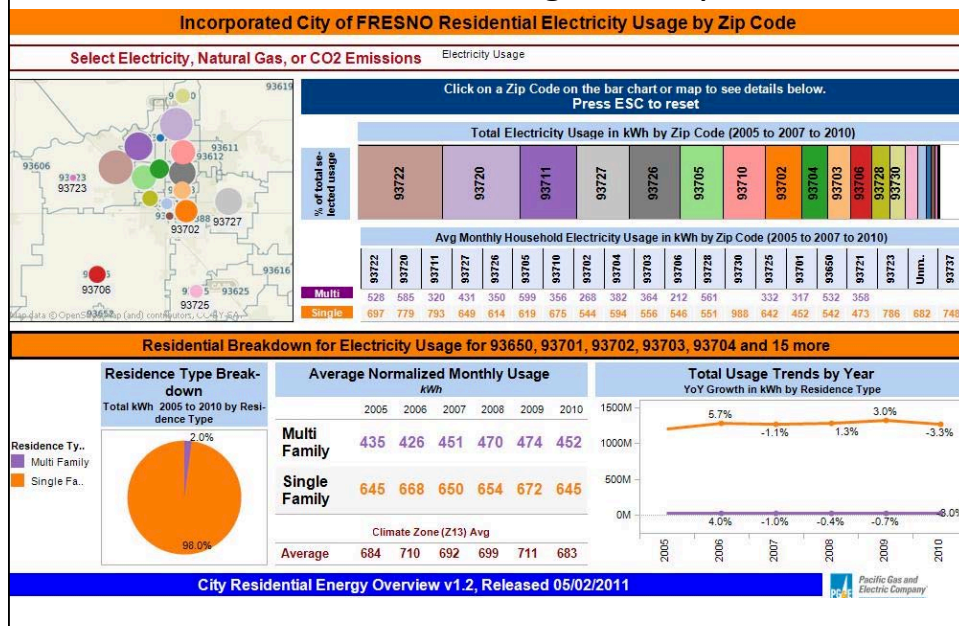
Incorporated City of FRESNO Residential Electricity Usage by Zip Code

Select Electricity, Natural Gas, or CO2 Emissions

Electricity Usage

93619
93611
93612
93606
93723
93727
93702
93616
93706
93625
93725

Map data © OpenStreetMap (and) contributors, CC-BY-SA

Click on a Zip Code on the bar chart or map to see details below.
Press ESC to reset

Total Electricity Usage in kWh by Zip Code (2005 to 2007 to 2010)

% of total selected usage

93722 93720 93711 93727 93726 93705 93710 93702 93704 93703 93706 93728 93730

Avg Monthly Household Electricity Usage in kWh by Zip Code (2005 to 2007 to 2010)

| | 93722 | 93720 | 93711 | 93727 | 93726 | 93705 | 93710 | 93702 | 93704 | 93703 | 93706 | 93728 | 93730 | 93725 | 93701 | 93650 | 93721 | 93723 | Unm.. | 93737 |
|---|---|---|---|---|---|---|---|---|---|---|---|---|---|---|---|---|---|---|---|---|
| Multi | 528 | 585 | 320 | 431 | 350 | 599 | 356 | 268 | 382 | 364 | 212 | 561 | | 332 | 317 | 532 | 358 | | | |
| Single | 697 | 779 | 793 | 649 | 614 | 619 | 675 | 544 | 594 | 556 | 546 | 551 | 988 | 642 | 452 | 542 | 473 | 786 | 682 | 748 |

Residential Breakdown for Electricity Usage for 93650, 93701, 93702, 93703, 93704 and 15 more

Residence Type Breakdown
Total kWh 2005 to 2010 by Residence Type

Residence Ty..
Multi Family
Single Fa..

2.0%
98.0%

Average Normalized Monthly Usage
kWh

| | 2005 | 2006 | 2007 | 2008 | 2009 | 2010 |
|---|---|---|---|---|---|---|
| Multi Family | 435 | 426 | 451 | 470 | 474 | 452 |
| Single Family | 645 | 668 | 650 | 654 | 672 | 645 |

Climate Zone (Z13) Avg

| Average | 684 | 710 | 692 | 699 | 711 | 683 |
|---|---|---|---|---|---|---|

Total Usage Trends by Year
YoY Growth in kWh by Residence Type

1500M
1000M
500M
0M

5.7%
-1.1%
1.3%
3.0%
-3.3%
4.0%
-1.0%
-0.4%
-0.7%
-8.0%

2005 2006 2007 2008 2009 2010

City Residential Energy Overview v1.2, Released 05/02/2011

Pacific Gas and Electric Company